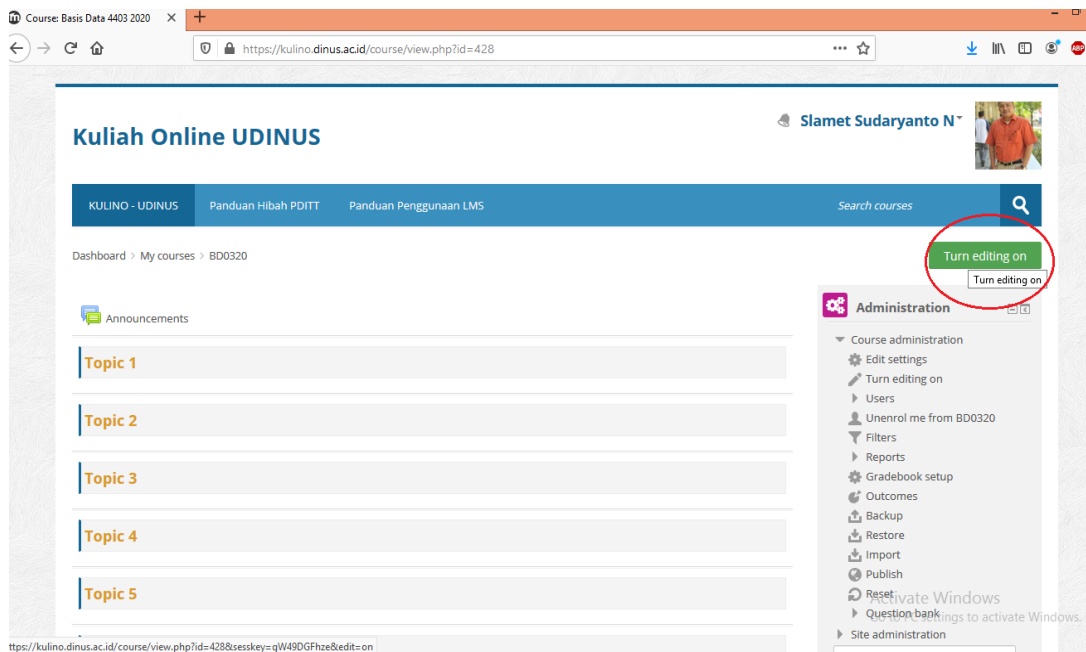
Course: Basis Data 4403 2020 ×

https://kulino.dinus.ac.id/course/view.php?id=428

Kuliah Online UDINUS

Slamet Sudaryanto N

KULINO - UDINUS Panduan Hibah PDITT Panduan Penggunaan LMS Search courses

Dashboard > My courses > BD0320

Turn editing on

Turn editing on

Announcements

Topic 1

Topic 2

Topic 3

Topic 4

Topic 5

Administration

Course administration
Edit settings
Turn editing on
Users
Unenrol me from BD0320
Filters
Reports
Gradebook setup
Outcomes
Backup
Restore
Import
Publish
Reset
Question bank
Site administration

Activate Windows
Go to PC settings to activate Windows.

ttps://kulino.dinus.ac.id/course/view.php?id=428&sesskey=qW49DGFhze&edit=on